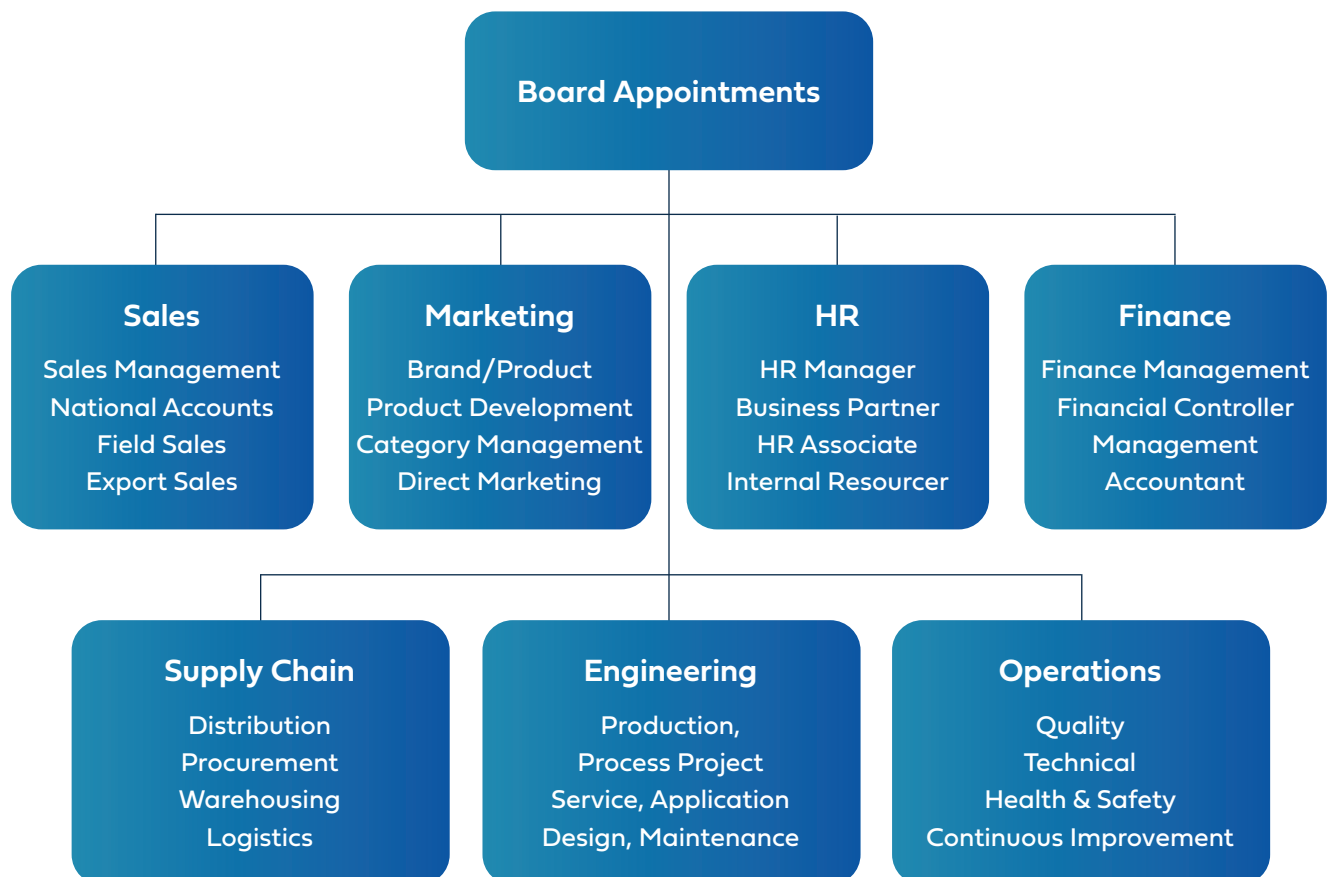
Board Appointments

Sales
Sales Management
National Accounts
Field Sales
Export Sales

Marketing
Brand/Product
Product Development
Category Management
Direct Marketing

HR
HR Manager
Business Partner
HR Associate
Internal Resourcer

Finance
Finance Management
Financial Controller
Management
Accountant

Supply Chain
Distribution
Procurement
Warehousing
Logistics

Engineering
Production,
Process Project
Service, Application
Design, Maintenance

Operations
Quality
Technical
Health & Safety
Continuous Improvement